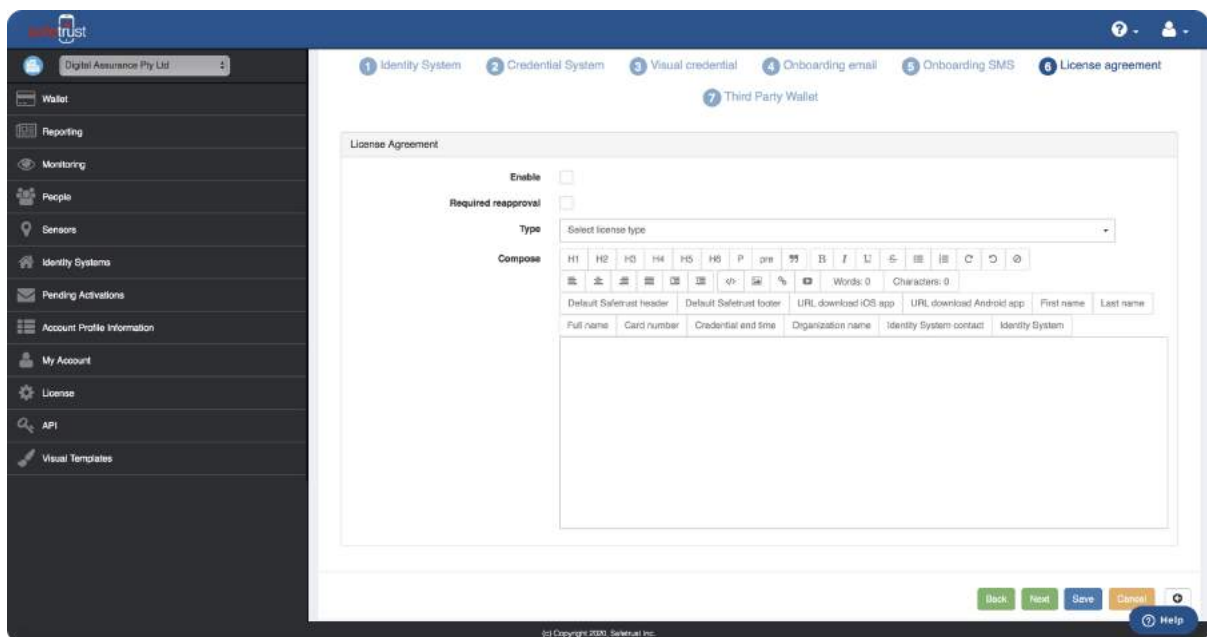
safetrust

Digital Assurance Pty Ltd

Wallet
Reporting
Monitoring
People
Sensors
Identity Systems
Pending Activations
Account Profile Information
My Account
License
API
Visual Templates

1 Identity System 2 Credential System 3 Visual credential 4 Onboarding email 5 Onboarding SMS 6 License agreement 7 Third Party Wallet

License Agreement

Enable

Required reapproval

Type Select license type

Compose H1 H2 H3 H4 H5 H6 P pre 99 B I U S C

Words: 0 Characters: 0

Default Safetrust header | Default Safetrust footer | URL download iOS app | URL download Android app | First name | Last name | Full name | Card number | Credential end time | Organization name | Identity System contact | Identity System

Back Next Save Cancel

Help

(c) Copyright 2020, Safetrust Inc.